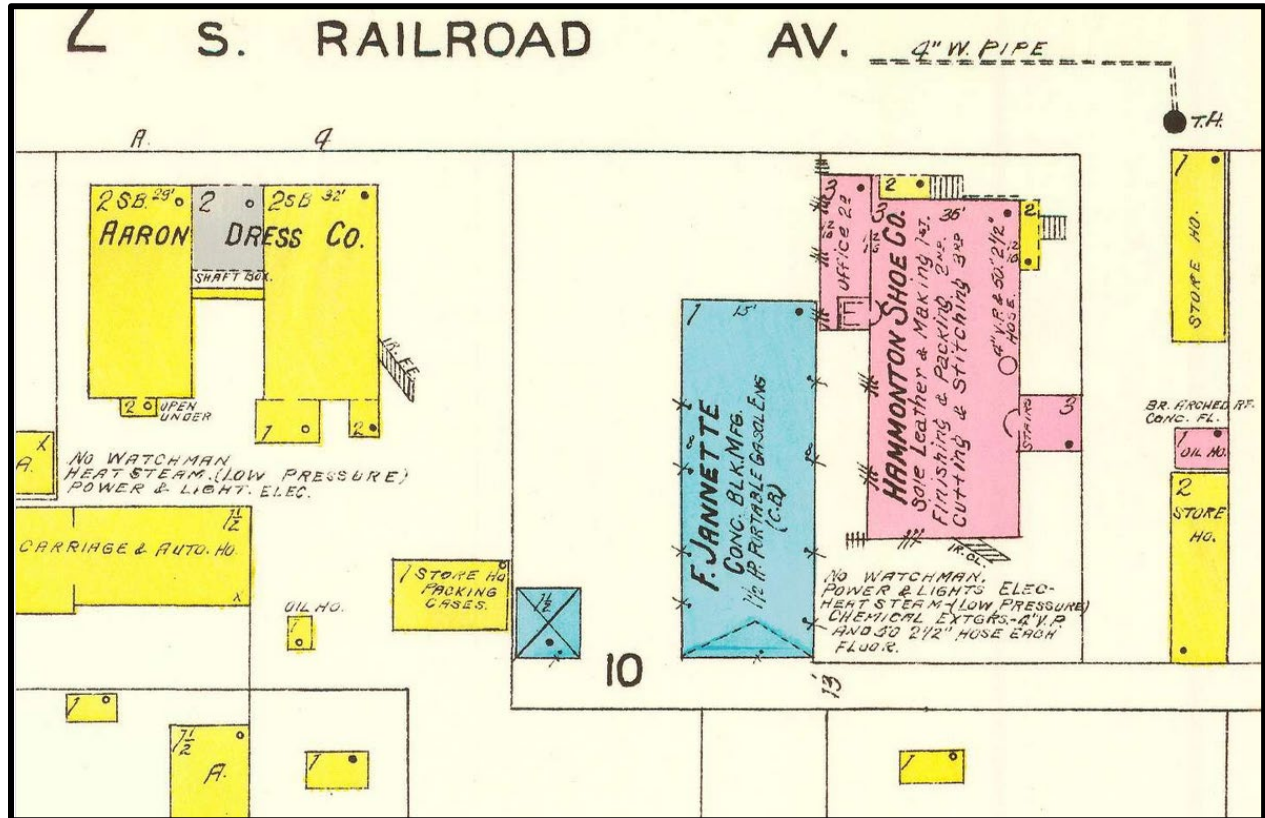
2 S. RAILROAD AV.

4" W. PIPE

T.H.

A.

4

2SB 29' 2 2SB 32'

AARON DRESS CO.

SHAFT BOX.

IR. F.E.

2 OPEN UNDER

1

2

A.

NO WATCHMAN
HEAT STEAM (LOW PRESSURE)
POWER & LIGHT. ELEC.

$1\frac{1}{2}$

CARRIAGE & AUTO. HO.

OIL HO.

1

1 STORE HO. PACKING CASES.

$1\frac{1}{2}$

10

1

15'

F. JANNETTE
CONC. BLK. MFG.
$1\frac{1}{2}$ H.P. PORTABLE GASOLENE (C.B.)

3

2

3

35'

2

OFFICE 2ND

HAMMONTON SHOE CO.
Sole Leather & Making 1ST.
Finishing & Packing 2ND.
Cutting & Stitching 3RD.

4" V.P. & 50' 2½" HOSE.

STAIRS

3

IR. CL.

NO WATCHMAN.
POWER & LIGHTS ELEC.
HEAT STEAM (LOW PRESSURE)
CHEMICAL EXTGRS. 4" V.P.
AND 50' 2½" HOSE EACH FLOOR.

13

1

STORE HO.

BR. ARCHED RF. CONC. FL.

1 OIL HO.

2

STORE HO.

1

$1\frac{1}{2}$

A.

1

1